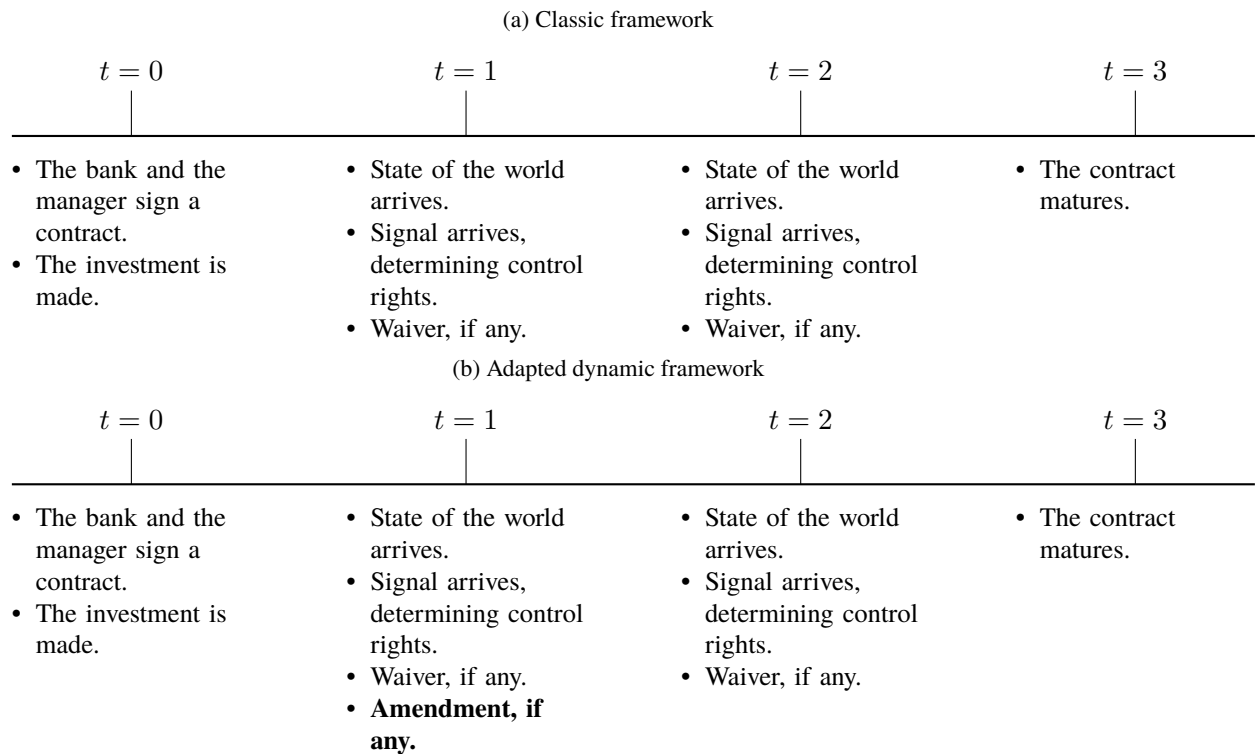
(a) Classic framework

$t = 0$

$t = 1$

$t = 2$

$t = 3$

• The bank and the manager sign a contract.
• The investment is made.

• State of the world arrives.
• Signal arrives, determining control rights.
• Waiver, if any.

• State of the world arrives.
• Signal arrives, determining control rights.
• Waiver, if any.

• The contract matures.

(b) Adapted dynamic framework

$t = 0$

$t = 1$

$t = 2$

$t = 3$

• The bank and the manager sign a contract.
• The investment is made.

• State of the world arrives.
• Signal arrives, determining control rights.
• Waiver, if any.
• **Amendment, if any.**

• State of the world arrives.
• Signal arrives, determining control rights.
• Waiver, if any.

• The contract matures.